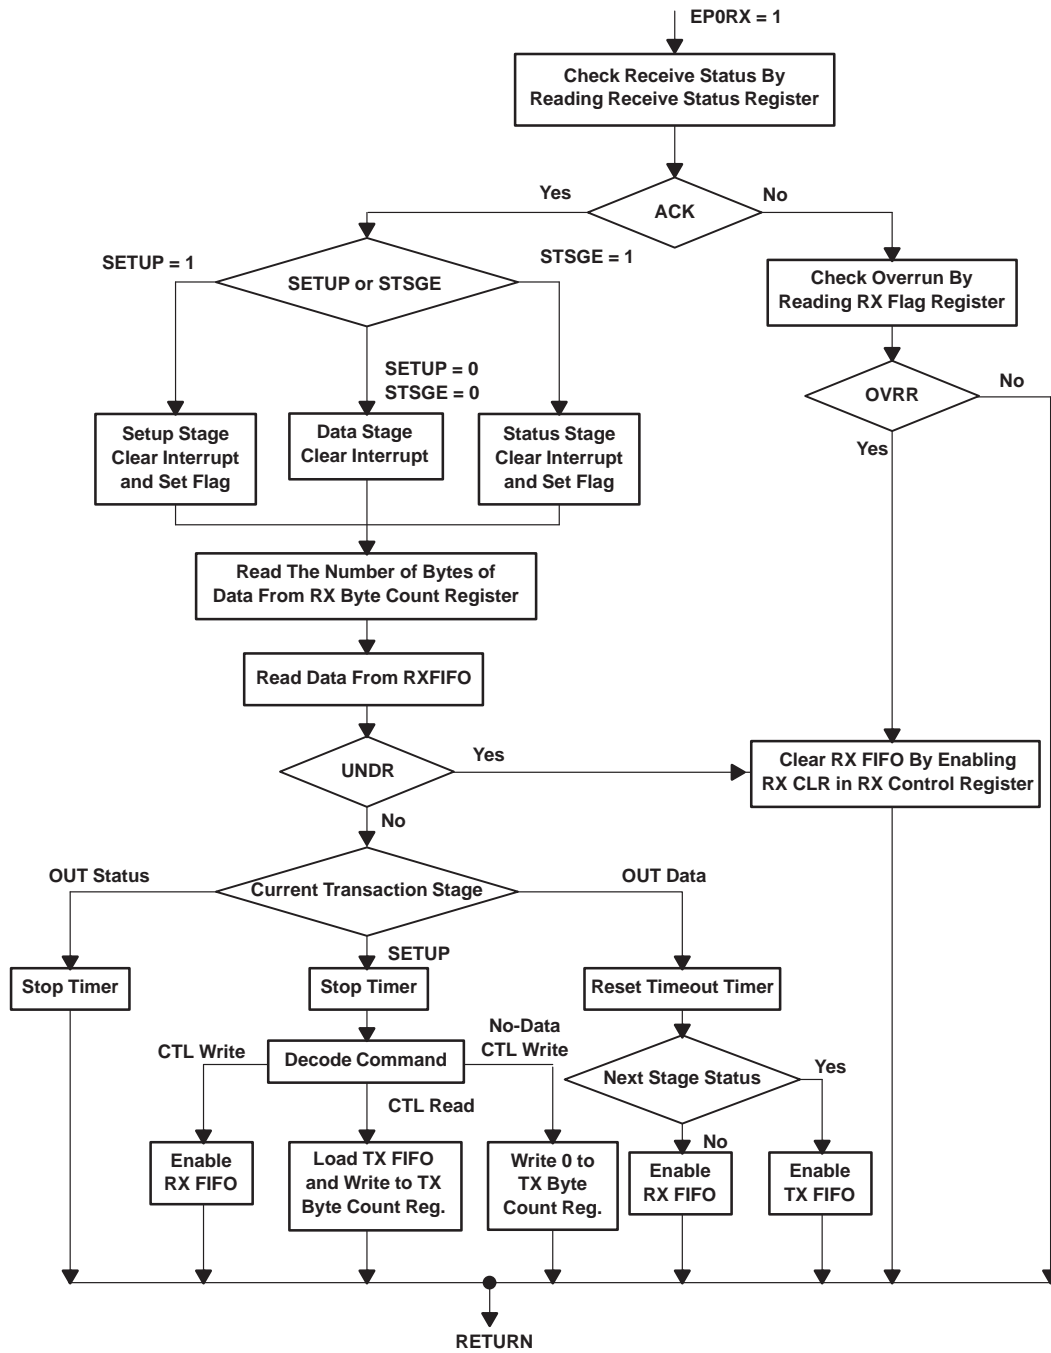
EP0RX = 1

Check Receive Status By Reading Receive Status Register

Yes

ACK

No

SETUP = 1

SETUP or STSGE

STSGE = 1

Check Overrun By Reading RX Flag Register

SETUP = 0
STSGE = 0

OVRR

No

Yes

Setup Stage Clear Interrupt and Set Flag

Data Stage Clear Interrupt

Status Stage Clear Interrupt and Set Flag

Read The Number of Bytes of Data From RX Byte Count Register

Read Data From RXFIFO

UNDR

Yes

Clear RX FIFO By Enabling RX CLR in RX Control Register

No

OUT Status

Current Transaction Stage

OUT Data

SETUP

Stop Timer

Stop Timer

Reset Timeout Timer

CTL Write

Decode Command

No-Data CTL Write

Next Stage Status

Yes

CTL Read

No

Enable RX FIFO

Load TX FIFO and Write to TX Byte Count Reg.

Write 0 to TX Byte Count Reg.

Enable RX FIFO

Enable TX FIFO

RETURN